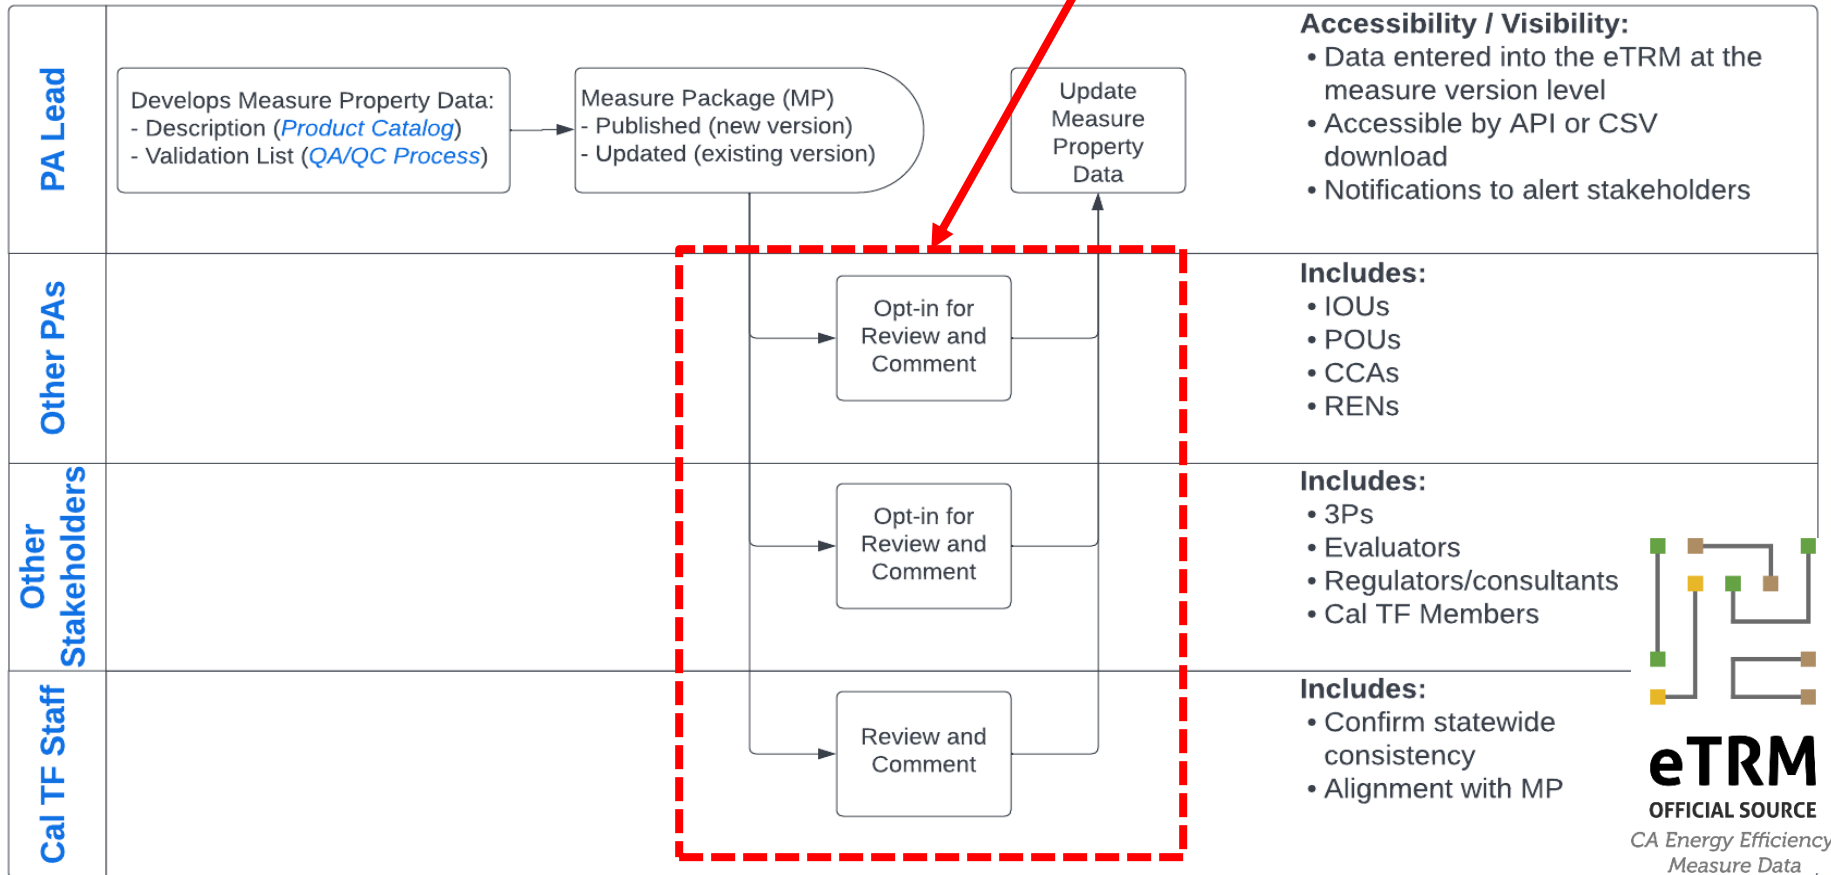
PA Lead

Develops Measure Property Data:
- Description (Product Catalog)
- Validation List (QA/QC Process)

Measure Package (MP)
- Published (new version)
- Updated (existing version)

Update Measure Property Data

Accessibility / Visibility:
• Data entered into the eTRM at the measure version level
• Accessible by API or CSV download
• Notifications to alert stakeholders

Other PAs

Opt-in for Review and Comment

Includes:
• IOUs
• POUs
• CCAs
• RENs

Other Stakeholders

Opt-in for Review and Comment

Includes:
• 3Ps
• Evaluators
• Regulators/consultants
• Cal TF Members

Cal TF Staff

Review and Comment

Includes:
• Confirm statewide consistency
• Alignment with MP

eTRM
OFFICIAL SOURCE
CA Energy Efficiency Measure Data